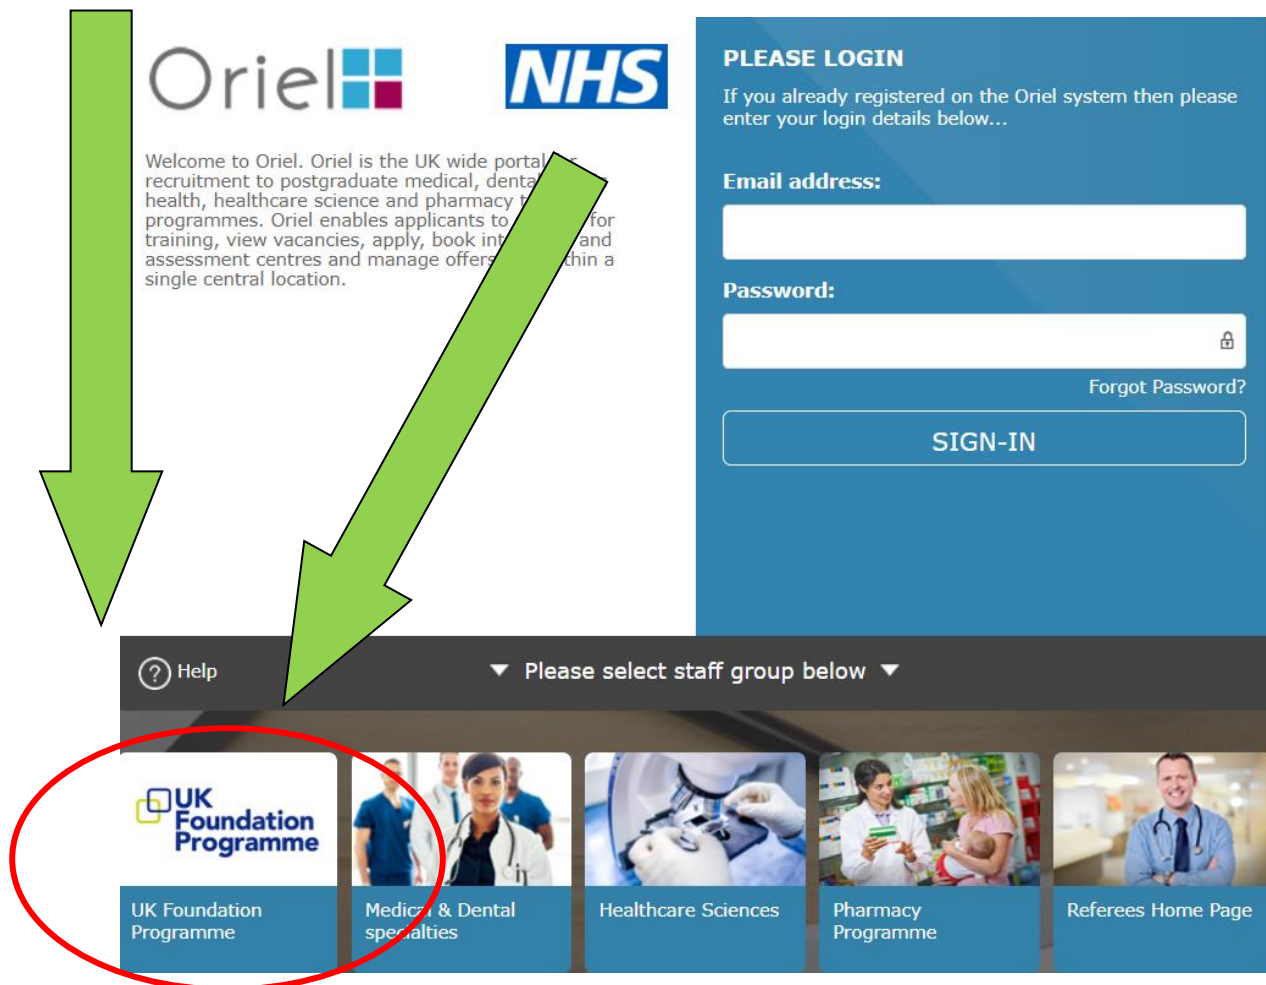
Oriel

NHS

Welcome to Oriel. Oriel is the UK wide portal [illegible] recruitment to postgraduate medical, denta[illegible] health, healthcare science and pharmacy t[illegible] programmes. Oriel enables applicants to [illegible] for training, view vacancies, apply, book int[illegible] and assessment centres and manage offers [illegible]thin a single central location.

PLEASE LOGIN

If you already registered on the Oriel system then please enter your login details below...

Email address:

Password:

Forgot Password?

SIGN-IN

Help

Please select staff group below

UK Foundation Programme

UK Foundation Programme

Medic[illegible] & Dental spe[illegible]alties

Healthcare Sciences

Pharmacy Programme

Referees Home Page